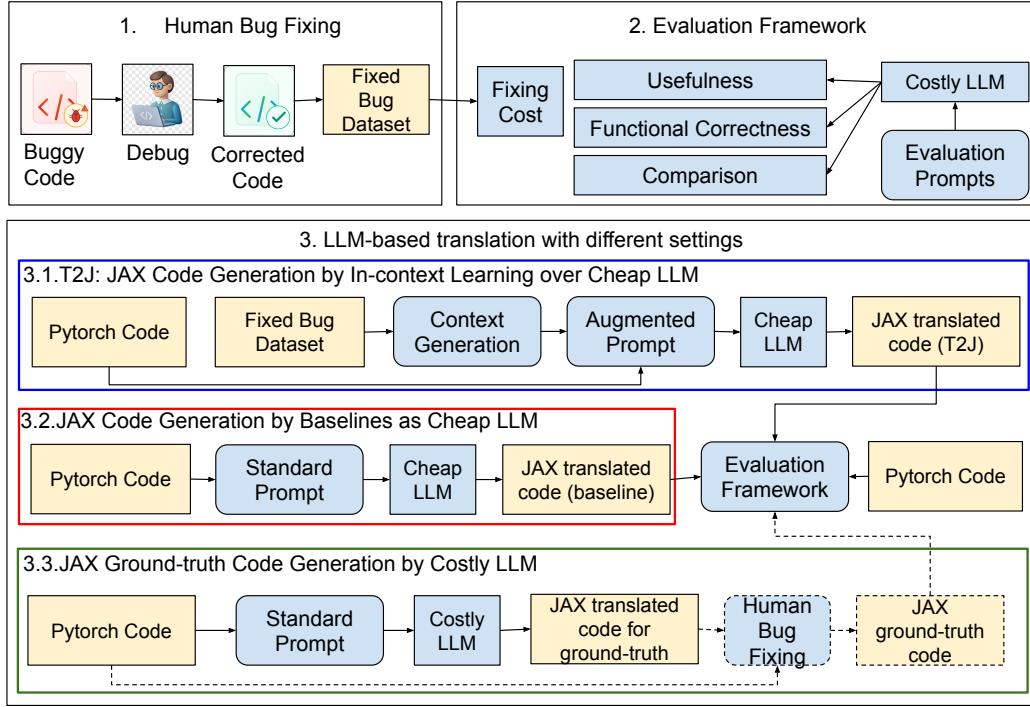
1. Human Bug Fixing

Buggy Code

Debug

Corrected Code

Fixed Bug Dataset

2. Evaluation Framework

Fixing Cost

Usefulness

Functional Correctness

Comparison

Costly LLM

Evaluation Prompts

3. LLM-based translation with different settings

3.1.T2J: JAX Code Generation by In-context Learning over Cheap LLM

Pytorch Code

Fixed Bug Dataset

Context Generation

Augmented Prompt

Cheap LLM

JAX translated code (T2J)

3.2.JAX Code Generation by Baselines as Cheap LLM

Pytorch Code

Standard Prompt

Cheap LLM

JAX translated code (baseline)

Evaluation Framework

Pytorch Code

3.3.JAX Ground-truth Code Generation by Costly LLM

Pytorch Code

Standard Prompt

Costly LLM

JAX translated code for ground-truth

Human Bug Fixing

JAX ground-truth code